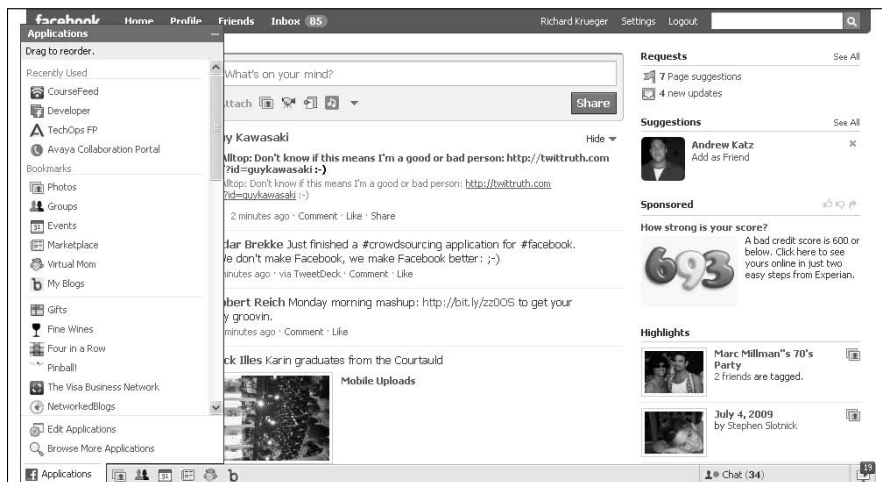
facebook Home Profile Friends Inbox 85

Richard Krueger Settings Logout

Applications

Drag to reorder.

Recently Used

CourseFeed

Developer

TechOps FP

Avaya Collaboration Portal

Bookmarks

Photos

Groups

Events

Marketplace

Virtual Mom

My Blogs

Gifts

Fine Wines

Four in a Row

Pinball!

The Visa Business Network

NetworkedBlogs

Edit Applications

Browse More Applications

What's on your mind?

ttach

Share

y Kawasaki

Hide

Alltop: Don't know if this means I'm a good or bad person: http://twittruth.com ?id=guykawasaki :-)

Alltop: Don't know if this means I'm a good or bad person: http://twittruth.com ?id=guykawasaki :-)

2 minutes ago · Comment · Like · Share

dar Brekke Just finished a #crowdsourcing application for #facebook. We don't make Facebook, we make Facebook better: ;-)

inutes ago · via TweetDeck · Comment · Like

obert Reich Monday morning mashup: http://bit.ly/zz0OS to get your y groovin.

minutes ago · Comment · Like

ck Illes Karin graduates from the Courtauld

Mobile Uploads

Requests

See All

7 Page suggestions

4 new updates

Suggestions

See All

Andrew Katz

Add as Friend

Sponsored

How strong is your score?

693

A bad credit score is 600 or below. Click here to see yours online in just two easy steps from Experian.

Highlights

Marc Millman"s 70's Party

2 friends are tagged.

July 4, 2009

by Stephen Slotnick

Applications

Chat (34)

19